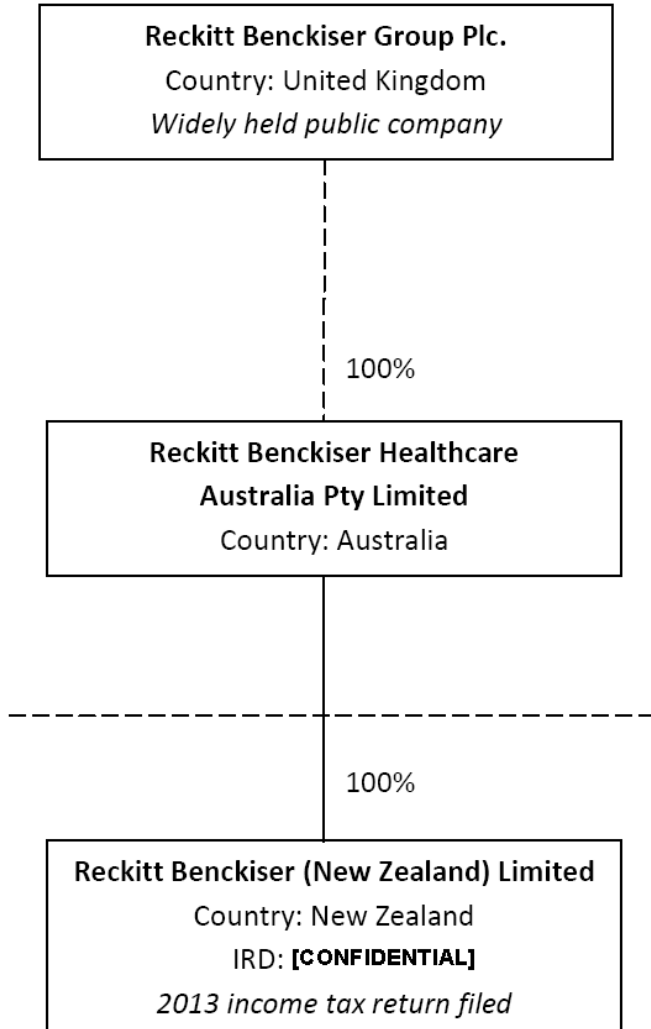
**Reckitt Benckiser Group Plc.**
Country: United Kingdom
*Widely held public company*

100%

**Reckitt Benckiser Healthcare Australia Pty Limited**
Country: Australia

100%

**Reckitt Benckiser (New Zealand) Limited**
Country: New Zealand
IRD: **[CONFIDENTIAL]**
*2013 income tax return filed*